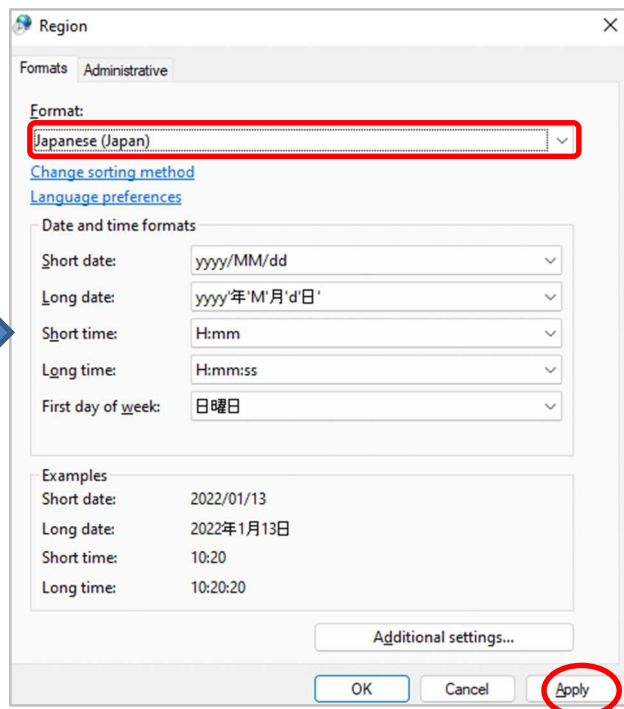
Region

Formats | Administrative

Format:
Japanese (Japan)

Change sorting method
Language preferences

Date and time formats
Short date: yyyy/MM/dd
Long date: yyyy'年'M'月'd'日'
Short time: H:mm
Long time: H:mm:ss
First day of week: 日曜日

Examples
Short date: 2022/01/13
Long date: 2022年1月13日
Short time: 10:20
Long time: 10:20:20

Additional settings...

OK | Cancel | Apply